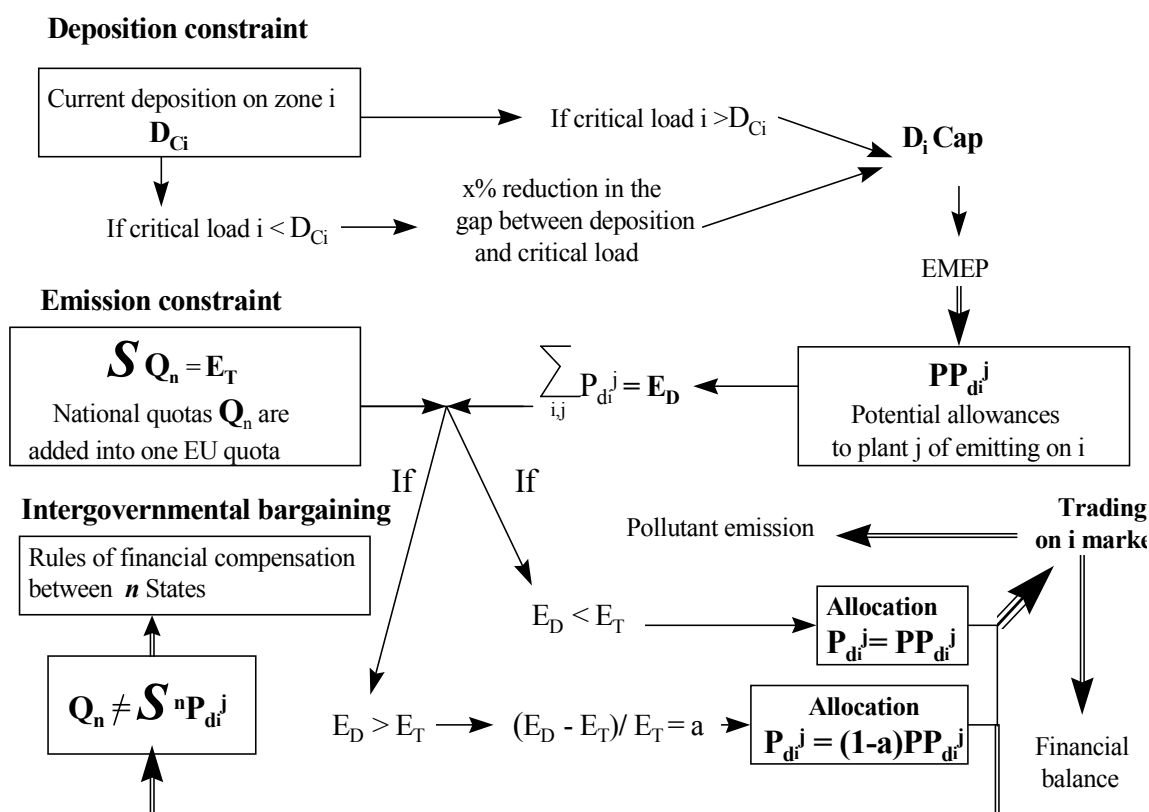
**Deposition constraint**

Current deposition on zone i
$D_{Ci}$

If critical load i > $D_{Ci}$

$D_i$ Cap

If critical load i < $D_{Ci}$

x% reduction in the gap between deposition and critical load

EMEP

**Emission constraint**

$S\, Q_n = E_T$
National quotas $Q_n$ are added into one EU quota

$\sum_{i,j} P_{di}{}^{j} = E_D$

$PP_{di}{}^{j}$
Potential allowances to plant j of emitting on i

If

If

**Intergovernmental bargaining**

Rules of financial compensation between *n* States

Pollutant emission

**Trading on i marke**

$E_D < E_T$

**Allocation**
$P_{di}{}^{j} = PP_{di}{}^{j}$

$Q_n \neq S\, {}^{n}P_{di}{}^{j}$

$E_D > E_T$

$(E_D - E_T)/ E_T = a$

**Allocation**
$P_{di}{}^{j} = (1\text{-}a)PP_{di}{}^{j}$

Financial balance